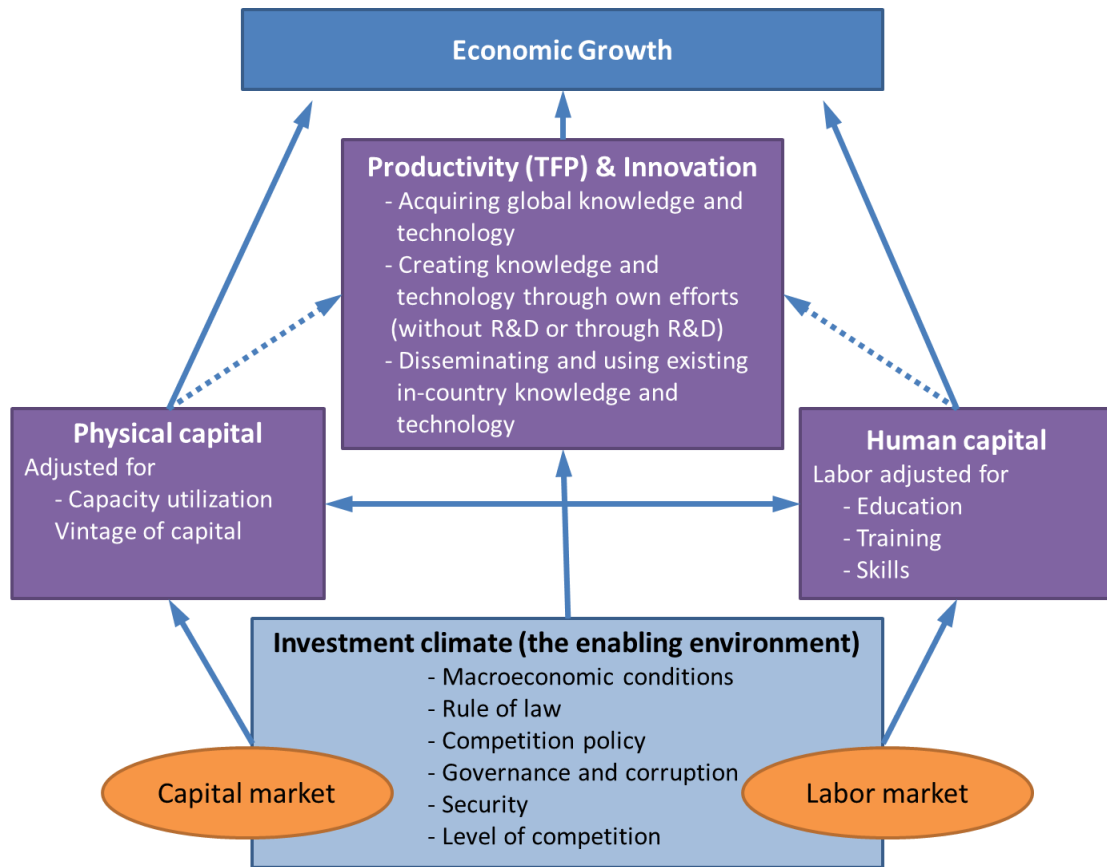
Economic Growth

Productivity (TFP) & Innovation
- Acquiring global knowledge and technology
- Creating knowledge and technology through own efforts (without R&D or through R&D)
- Disseminating and using existing in-country knowledge and technology

Physical capital
Adjusted for
- Capacity utilization
Vintage of capital

Human capital
Labor adjusted for
- Education
- Training
- Skills

Investment climate (the enabling environment)
- Macroeconomic conditions
- Rule of law
- Competition policy
- Governance and corruption
- Security
- Level of competition

Capital market

Labor market